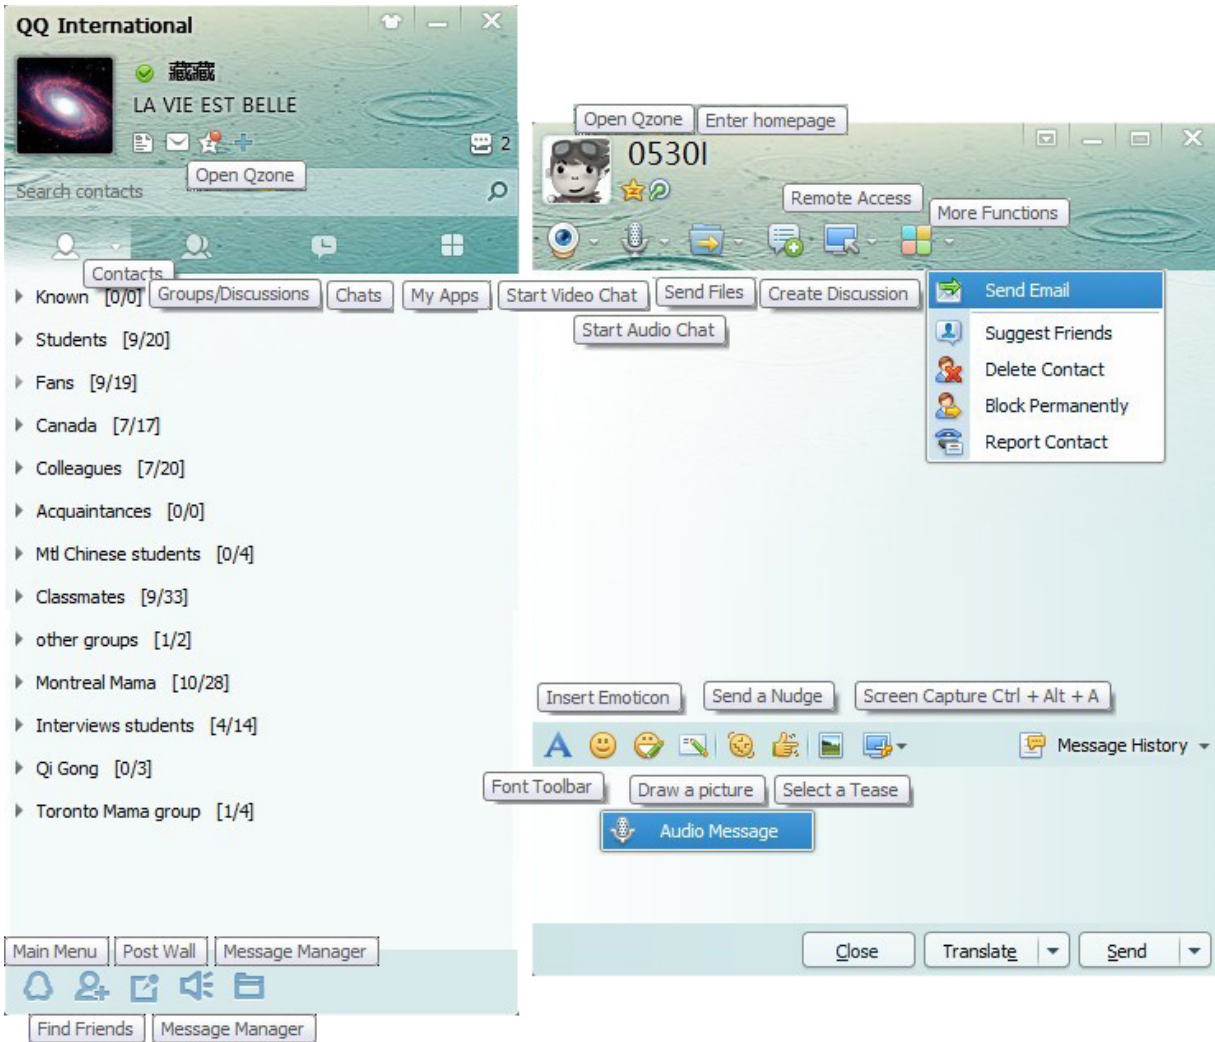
QQ International

藏藏
LA VIE EST BELLE

2

Open Qzone

Search contacts

Contacts

Known [0/0]

Groups/Discussions

Chats

My Apps

Students [9/20]

Fans [9/19]

Canada [7/17]

Colleagues [7/20]

Acquaintances [0/0]

Mtl Chinese students [0/4]

Classmates [9/33]

other groups [1/2]

Montreal Mama [10/28]

Interviews students [4/14]

Qi Gong [0/3]

Toronto Mama group [1/4]

Main Menu

Post Wall

Message Manager

Find Friends

Message Manager

Open Qzone

Enter homepage

0530I

Remote Access

More Functions

Start Video Chat

Send Files

Create Discussion

Start Audio Chat

Send Email

Suggest Friends

Delete Contact

Block Permanently

Report Contact

Insert Emoticon

Send a Nudge

Screen Capture Ctrl + Alt + A

Message History

Font Toolbar

Draw a picture

Select a Tease

Audio Message

Close

Translate

Send